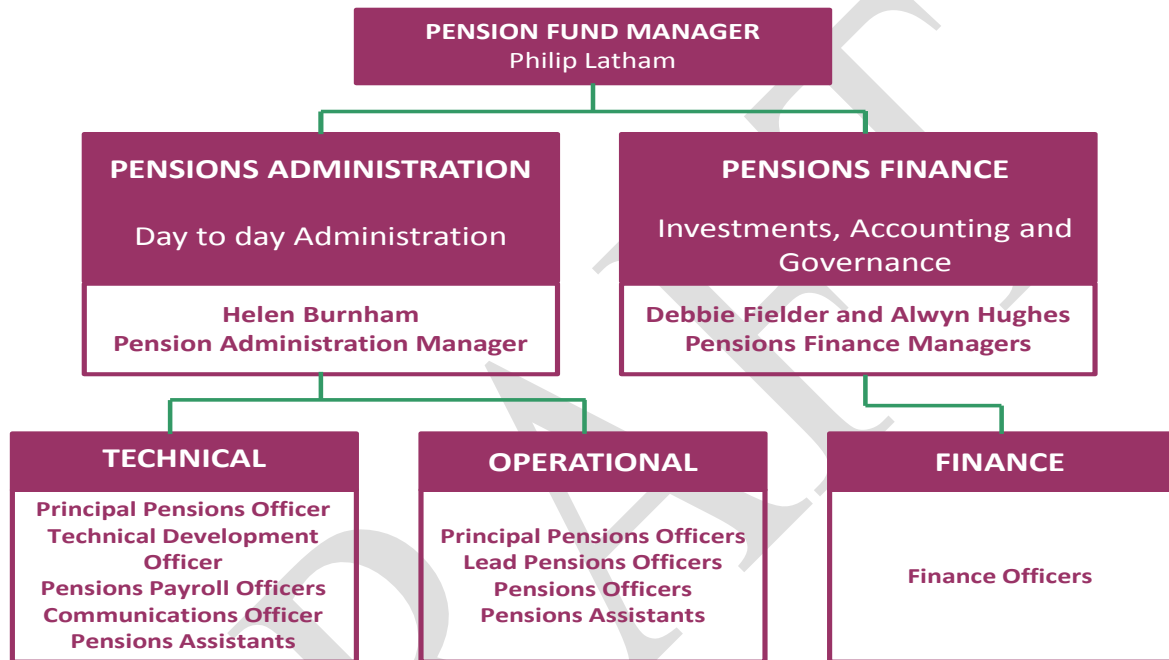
PENSION FUND MANAGER
Philip Latham

PENSIONS ADMINISTRATION

Day to day Administration

Helen Burnham
Pension Administration Manager

PENSIONS FINANCE

Investments, Accounting and Governance

Debbie Fielder and Alwyn Hughes
Pensions Finance Managers

TECHNICAL

Principal Pensions Officer
Technical Development Officer
Pensions Payroll Officers
Communications Officer
Pensions Assistants

OPERATIONAL

Principal Pensions Officers
Lead Pensions Officers
Pensions Officers
Pensions Assistants

FINANCE

Finance Officers

DRAFT